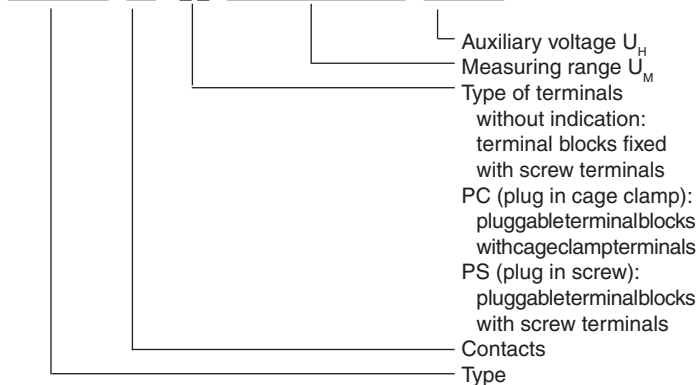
Auxiliary voltage $U_H$
Measuring range $U_M$
Type of terminals
without indication:
terminal blocks fixed
with screw terminals
PC (plug in cage clamp):
pluggableterminalblocks
withcageclampterminals
PS (plug in screw):
pluggableterminalblocks
with screw terminals
Contacts
Type